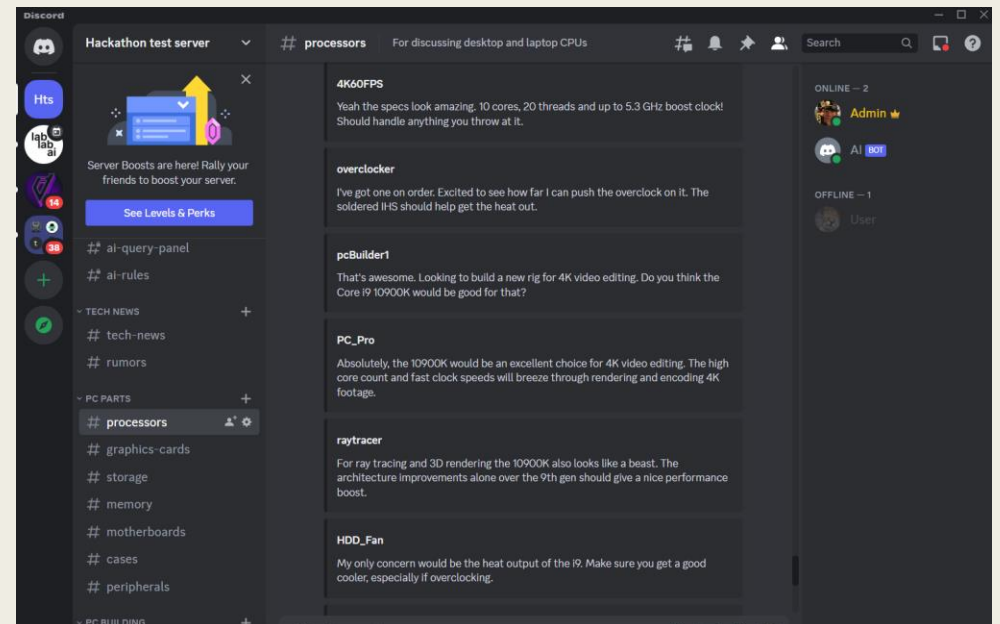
Discord

Hts

lab lab ai

14

1 38

Hackathon test server

Server Boosts are here! Rally your friends to boost your server.

See Levels & Perks

# ai-query-panel
# ai-rules

TECH NEWS
# tech-news
# rumors

PC PARTS
# processors
# graphics-cards
# storage
# memory
# motherboards
# cases
# peripherals

PC BUILDING

# processors For discussing desktop and laptop CPUs

Search

4K60FPS
Yeah the specs look amazing. 10 cores, 20 threads and up to 5.3 GHz boost clock! Should handle anything you throw at it.

overclocker
I've got one on order. Excited to see how far I can push the overclock on it. The soldered IHS should help get the heat out.

pcBuilder1
That's awesome. Looking to build a new rig for 4K video editing. Do you think the Core i9 10900K would be good for that?

PC_Pro
Absolutely, the 10900K would be an excellent choice for 4K video editing. The high core count and fast clock speeds will breeze through rendering and encoding 4K footage.

raytracer
For ray tracing and 3D rendering the 10900K also looks like a beast. The architecture improvements alone over the 9th gen should give a nice performance boost.

HDD_Fan
My only concern would be the heat output of the i9. Make sure you get a good cooler, especially if overclocking.

ONLINE — 2
Admin
AI BOT

OFFLINE — 1
User